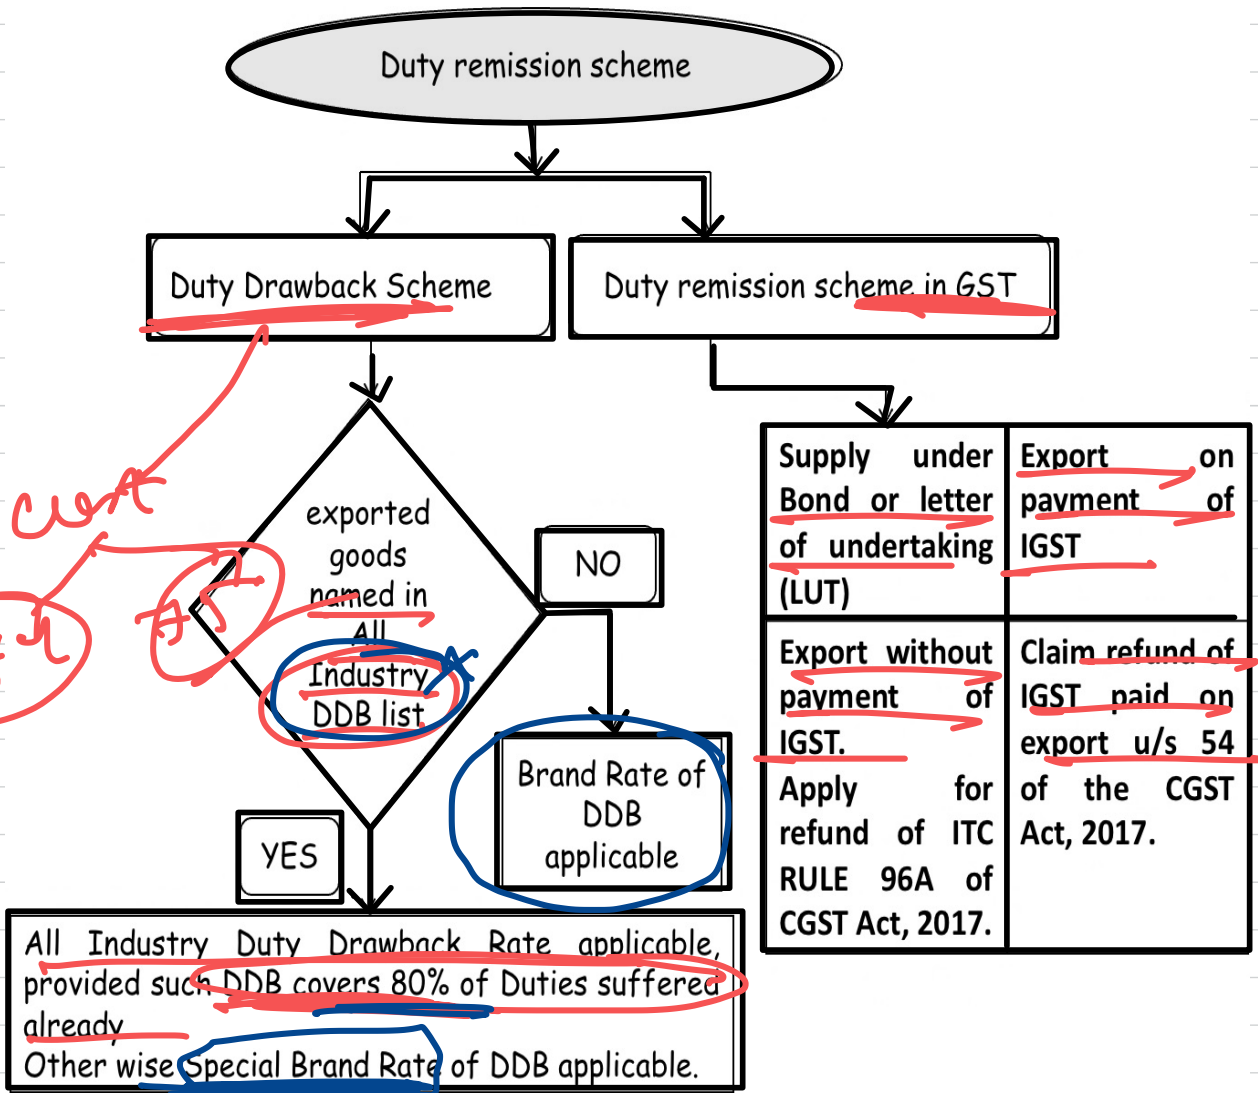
Duty remission scheme

Duty Drawback Scheme

Duty remission scheme in GST

exported goods named in All Industry DDB list

NO

YES

Brand Rate of DDB applicable

All Industry Duty Drawback Rate applicable, provided such DDB covers 80% of Duties suffered already
Other wise Special Brand Rate of DDB applicable.

| Supply under Bond or letter of undertaking (LUT) | Export on payment of IGST |
|---|---|
| Export without payment of IGST. Apply for refund of ITC RULE 96A of CGST Act, 2017. | Claim refund of IGST paid on export u/s 54 of the CGST Act, 2017. |

cert
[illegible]